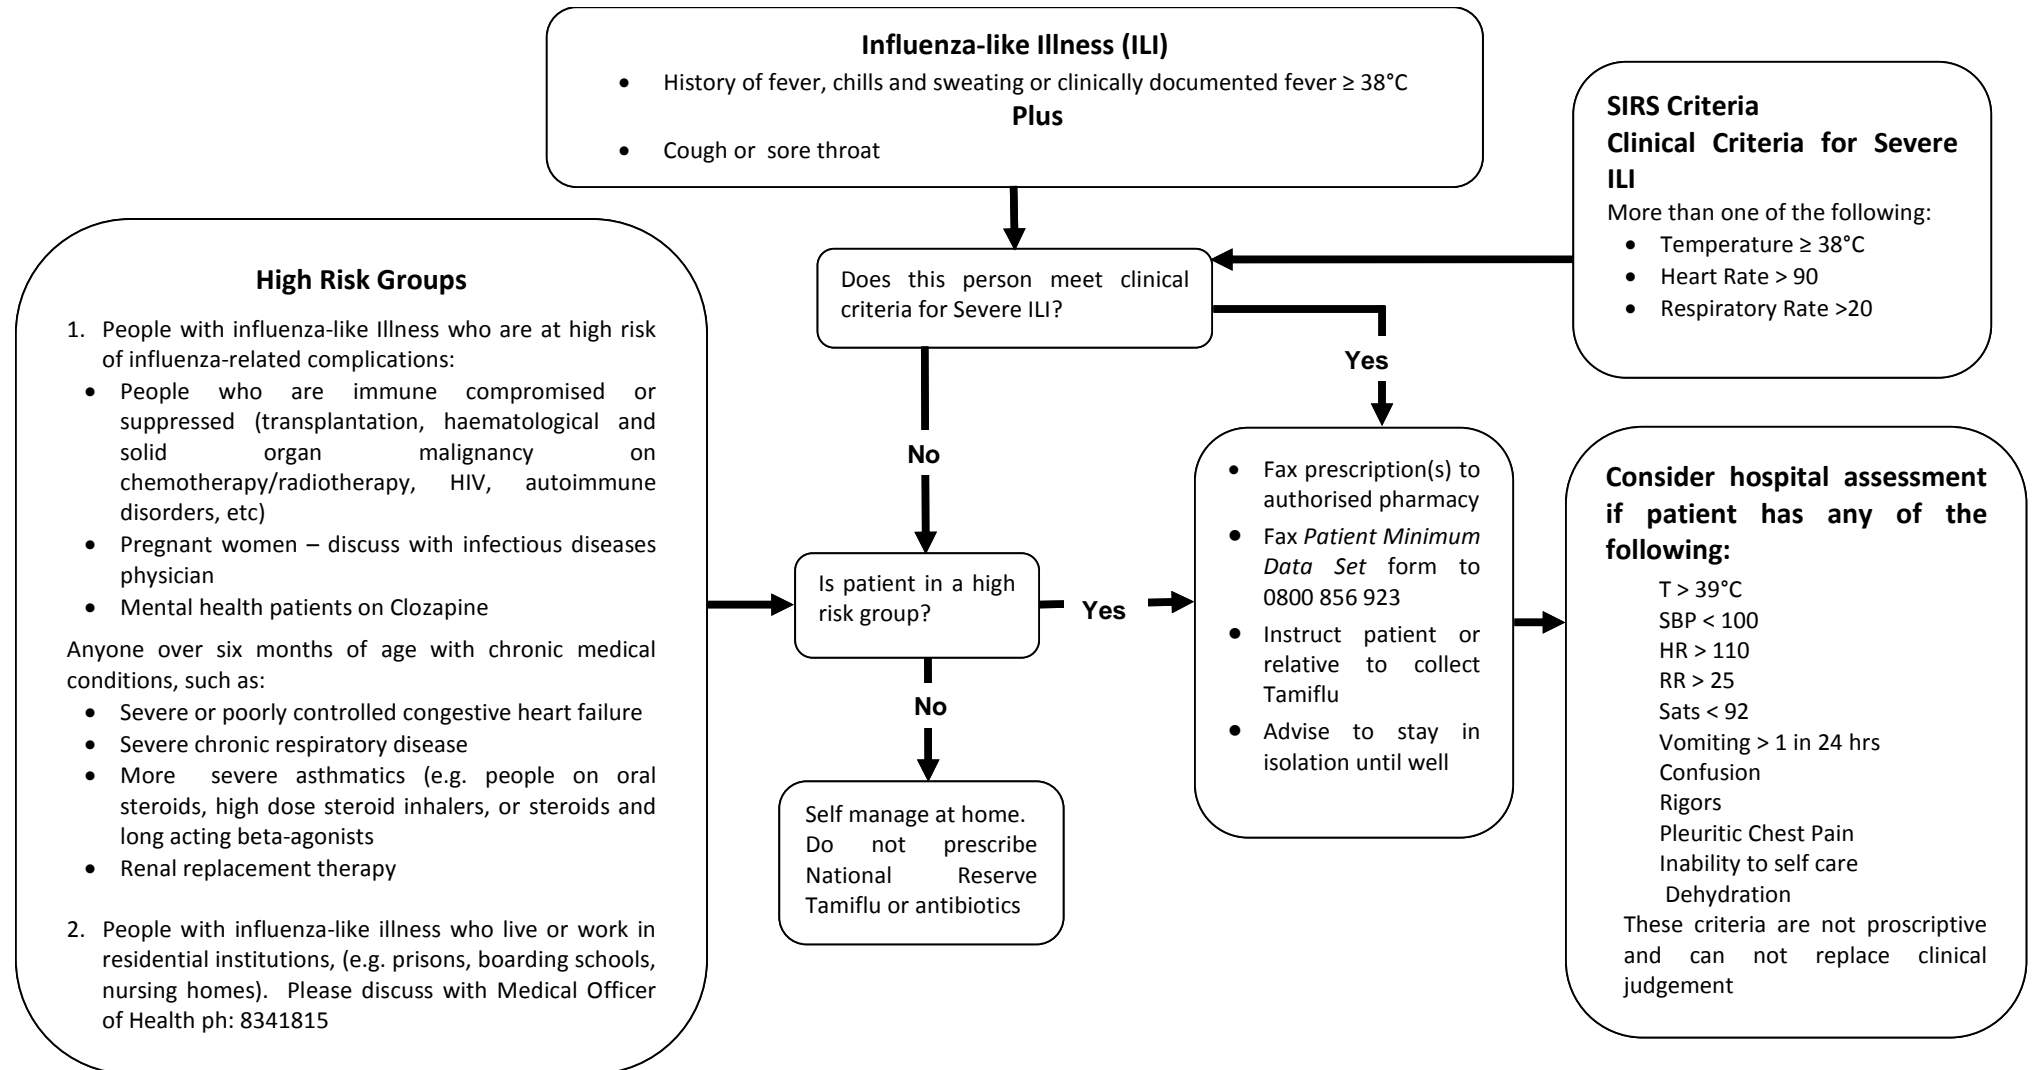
**Influenza-like Illness (ILI)**

- History of fever, chills and sweating or clinically documented fever ≥ 38°C

**Plus**

- Cough or sore throat

**SIRS Criteria**
**Clinical Criteria for Severe ILI**
More than one of the following:
- Temperature ≥ 38°C
- Heart Rate > 90
- Respiratory Rate >20

Does this person meet clinical criteria for Severe ILI?

Yes

No

**High Risk Groups**

1. People with influenza-like Illness who are at high risk of influenza-related complications:
- People who are immune compromised or suppressed (transplantation, haematological and solid organ malignancy on chemotherapy/radiotherapy, HIV, autoimmune disorders, etc)
- Pregnant women – discuss with infectious diseases physician
- Mental health patients on Clozapine

Anyone over six months of age with chronic medical conditions, such as:
- Severe or poorly controlled congestive heart failure
- Severe chronic respiratory disease
- More severe asthmatics (e.g. people on oral steroids, high dose steroid inhalers, or steroids and long acting beta-agonists
- Renal replacement therapy

2. People with influenza-like illness who live or work in residential institutions, (e.g. prisons, boarding schools, nursing homes). Please discuss with Medical Officer of Health ph: 8341815

Is patient in a high risk group?

Yes

No

Self manage at home. Do not prescribe National Reserve Tamiflu or antibiotics

- Fax prescription(s) to authorised pharmacy
- Fax *Patient Minimum Data Set* form to 0800 856 923
- Instruct patient or relative to collect Tamiflu
- Advise to stay in isolation until well

**Consider hospital assessment if patient has any of the following:**

T > 39°C
SBP < 100
HR > 110
RR > 25
Sats < 92
Vomiting > 1 in 24 hrs
Confusion
Rigors
Pleuritic Chest Pain
Inability to self care
Dehydration

These criteria are not proscriptive and can not replace clinical judgement